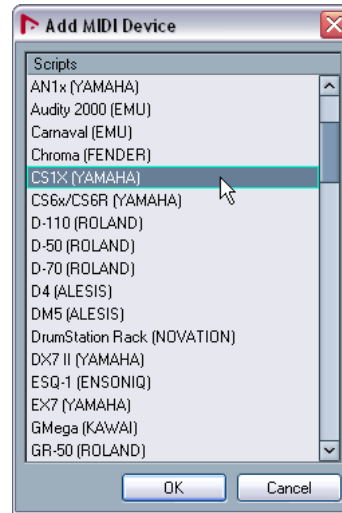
Add MIDI Device

Scripts
AN1x (YAMAHA)
Audity 2000 (EMU)
Carnaval (EMU)
Chroma (FENDER)
CS1X (YAMAHA)
CS6x/CS6R (YAMAHA)
D-110 (ROLAND)
D-50 (ROLAND)
D-70 (ROLAND)
D4 (ALESIS)
DM5 (ALESIS)
DrumStation Rack (NOVATION)
DX7 II (YAMAHA)
ESQ-1 (ENSONIQ)
EX7 (YAMAHA)
GMega (KAWAI)
GR-50 (ROLAND)

OK
Cancel